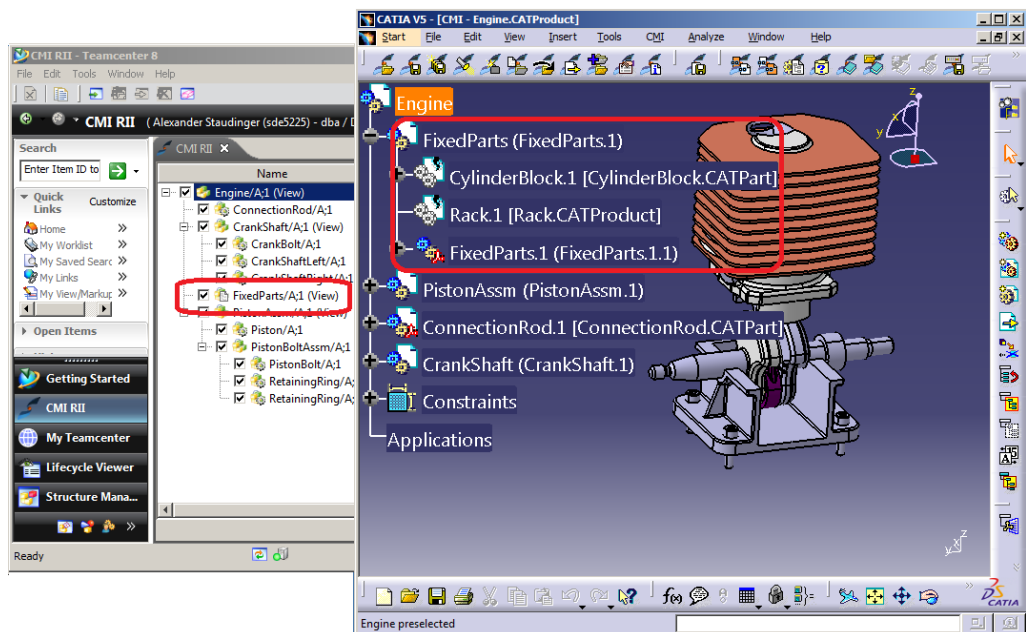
CMI RII - Teamcenter 8
File Edit Tools Window Help
CMI RII ( Alexander Staudinger (sde5225) - dba / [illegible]
Search
Enter Item ID to
Quick Links
Customize
Home
My Worklist
My Saved Searc
My Links
My View/Markup
Open Items
Getting Started
CMI RII
My Teamcenter
Lifecycle Viewer
Structure Mana...
Ready
CMI RII
Name
Engine/A;1 (View)
ConnectionRod/A;1
CrankShaft/A;1 (View)
CrankBolt/A;1
CrankShaftLeft/A;1
CrankShaftRight/A;1
FixedParts/A;1 (View)
PistonAssm/A;1 (View)
Piston/A;1
PistonBoltAssm/A;1
PistonBolt/A;1
RetainingRing/A;
RetainingRing/A;

CATIA V5 - [CMI - Engine.CATProduct]
Start File Edit View Insert Tools CMI Analyze Window Help
Engine
FixedParts (FixedParts.1)
CylinderBlock.1 [CylinderBlock.CATPart]
Rack.1 [Rack.CATProduct]
FixedParts.1 (FixedParts.1.1)
PistonAssm (PistonAssm.1)
ConnectionRod.1 [ConnectionRod.CATPart]
CrankShaft (CrankShaft.1)
Constraints
Applications
Engine preselected
CATIA